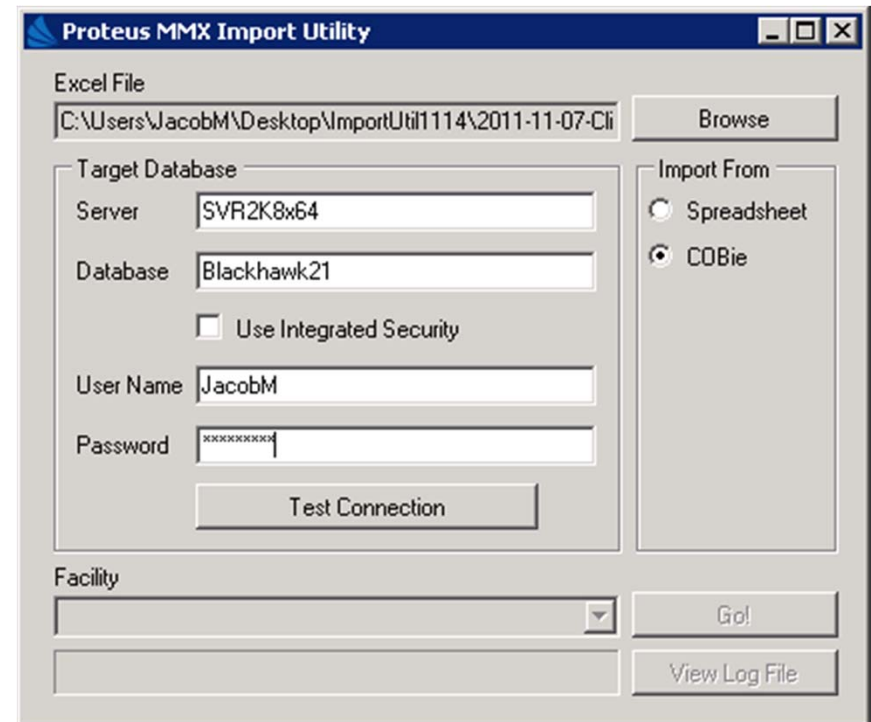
Proteus MMX Import Utility

Excel File
C:\Users\JacobM\Desktop\ImportUtil1114\2011-11-07-Cli
Browse

Target Database
Server SVR2K8x64
Database Blackhawk21
Use Integrated Security
User Name JacobM
Password *********
Test Connection

Import From
Spreadsheet
COBie

Facility
Go!
View Log File